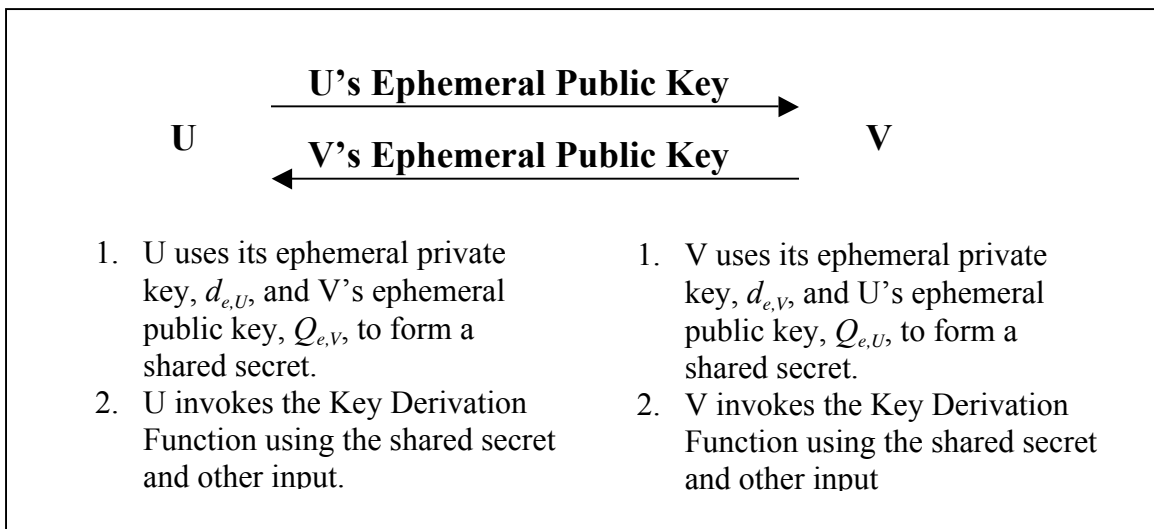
U’s Ephemeral Public Key

U

V’s Ephemeral Public Key

V

1. U uses its ephemeral private key, $d_{e,U}$, and V’s ephemeral public key, $Q_{e,V}$, to form a shared secret.
2. U invokes the Key Derivation Function using the shared secret and other input.

1. V uses its ephemeral private key, $d_{e,V}$, and U’s ephemeral public key, $Q_{e,U}$, to form a shared secret.
2. V invokes the Key Derivation Function using the shared secret and other input